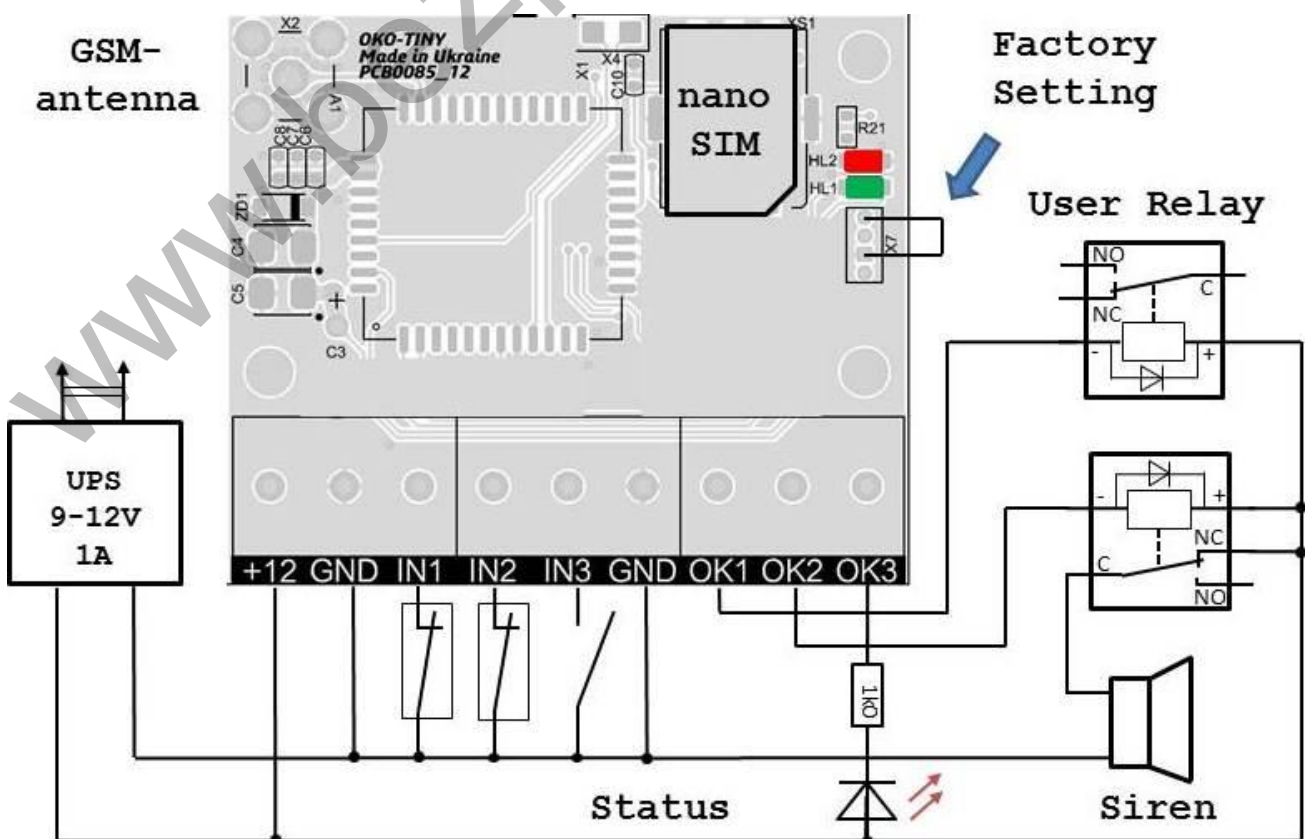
GSM-antenna

X2

OKO-TINY
Made in Ukraine
PCB0085_12

X1 X4 C10

XS1

nano SIM

Factory Setting

R21
HL2
HL1
X7

A1
C8 C7 C6
ZD1
C4
C5
C3

User Relay

NO
C
NC
-
+

UPS
9-12V
1A

-
+
NC
C
NO

+12 GND IN1 IN2 IN3 GND OK1 OK2 OK3

1kΩ

Status

Siren